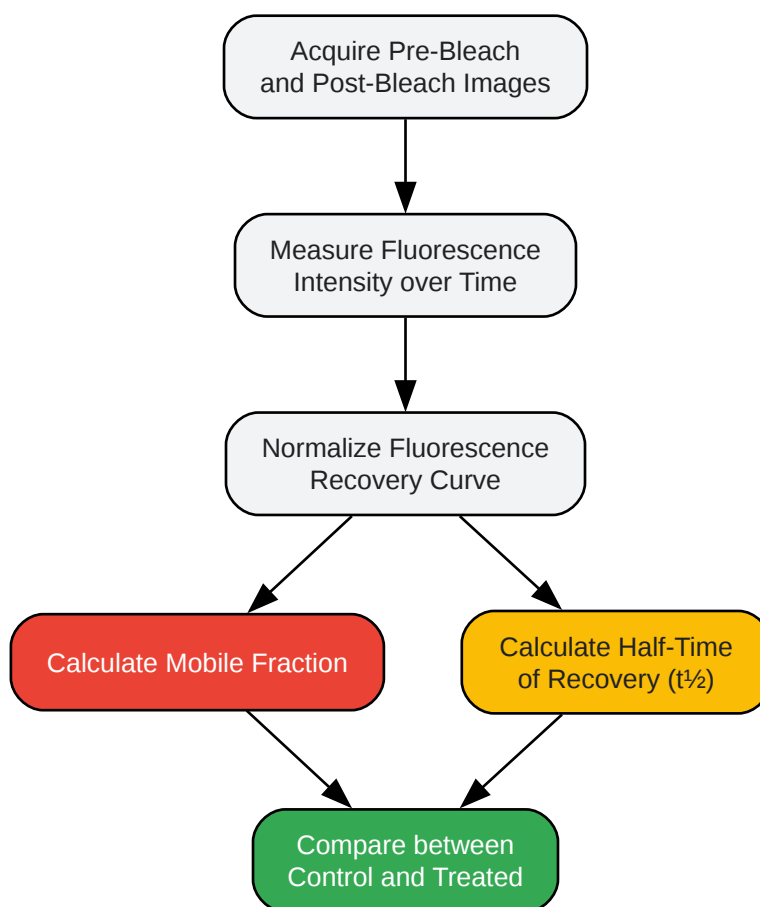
Acquire Pre-Bleach and Post-Bleach Images

Measure Fluorescence Intensity over Time

Normalize Fluorescence Recovery Curve

Calculate Mobile Fraction

Calculate Half-Time of Recovery (t½)

Compare between Control and Treated